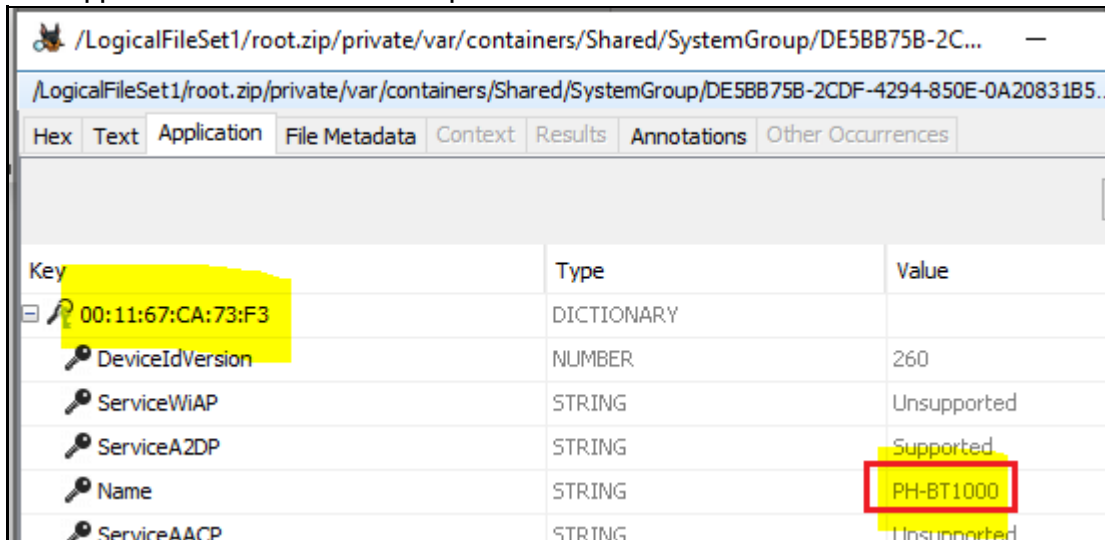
/LogicalFileSet1/root.zip/private/var/containers/Shared/SystemGroup/DE5BB75B-2C...

/LogicalFileSet1/root.zip/private/var/containers/Shared/SystemGroup/DE5BB75B-2CDF-4294-850E-0A20831B5...

Hex | Text | Application | File Metadata | Context | Results | Annotations | Other Occurrences

| Key | Type | Value |
|---|---|---|
| 00:11:67:CA:73:F3 | DICTIONARY | |
| DeviceIdVersion | NUMBER | 260 |
| ServiceWiAP | STRING | Unsupported |
| ServiceA2DP | STRING | Supported |
| Name | STRING | PH-BT1000 |
| ServiceAACP | STRING | Unsupported |